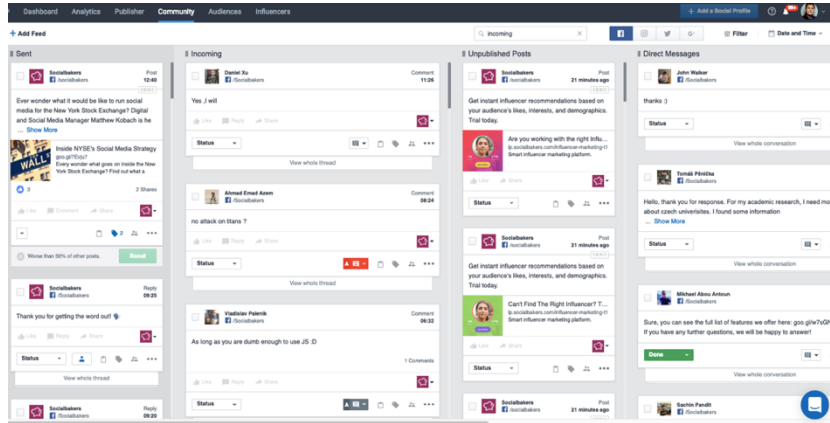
Dashboard Analytics Publisher Community Audiences Influencers

+ Add a Social Profile

+ Add Feed

incoming

Filter

Date and Time

Sent

Socialbakers
/Socialbakers
Post
12:40

Ever wonder what it would be like to run social media for the New York Stock Exchange? Digital and Social Media Manager Matthew Kobach is he ... Show More

Inside NYSE's Social Media Strategy
goo.gl/Y5zuY
Every wonder what goes on inside the New York Stock Exchange? Find out what a

3
2 Shares

Like Comment Share

2

Worse than 50% of other posts.
Boost

Socialbakers
/Socialbakers
Reply
09:25

Thank you for getting the word out!

Like Reply Share

Status

View whole thread

Socialbakers
/Socialbakers
Reply
09:25

Incoming

Daniel Xu
/Socialbakers
Comment
11:26

Yes ./ will

Like Reply Share

Status

View whole thread

Ahmad Emad Azem
/Socialbakers
Comment
08:24

no attack on titans ?

Like Reply Share

Status

A

View whole thread

Vladislav Palenik
/Socialbakers
Comment
06:32

As long as you are dumb enough to use JS :D

1 Comments

Like Reply Share

Status

A

Unpublished Posts

Socialbakers
/Socialbakers
Post
21 minutes ago

Get instant influencer recommendations based on your audience's likes, interests, and demographics. Trial today.

Are you working with the right Influ...
lp.socialbakers.com/influencer-marketing-t1
Smart influencer marketing platform.

Like Reply Share

Status

Socialbakers
/Socialbakers
Post
21 minutes ago

Get instant influencer recommendations based on your audience's likes, interests, and demographics. Trial today.

Can't Find The Right Influencer? F...
lp.socialbakers.com/influencer-marketing-t1
Smart influencer marketing platform.

Like Reply Share

Status

Socialbakers
/Socialbakers
Post
21 minutes ago

Direct Messages

John Walker
/Socialbakers

thanks :)

Status

View whole conversation

Tomáš Pěnička
/Socialbakers

Hello, thank you for response. For my academic research, I need more about czech universities. I found some information ... Show More

Status

View whole conversation

Mikhael Abou Antoun
/Socialbakers

Sure, you can see the full list of features we offer here: goo.gl/u5iGN If you have any further questions, we will be happy to answer!

Done

View whole conversation

Sachin Pandit
/Socialbakers